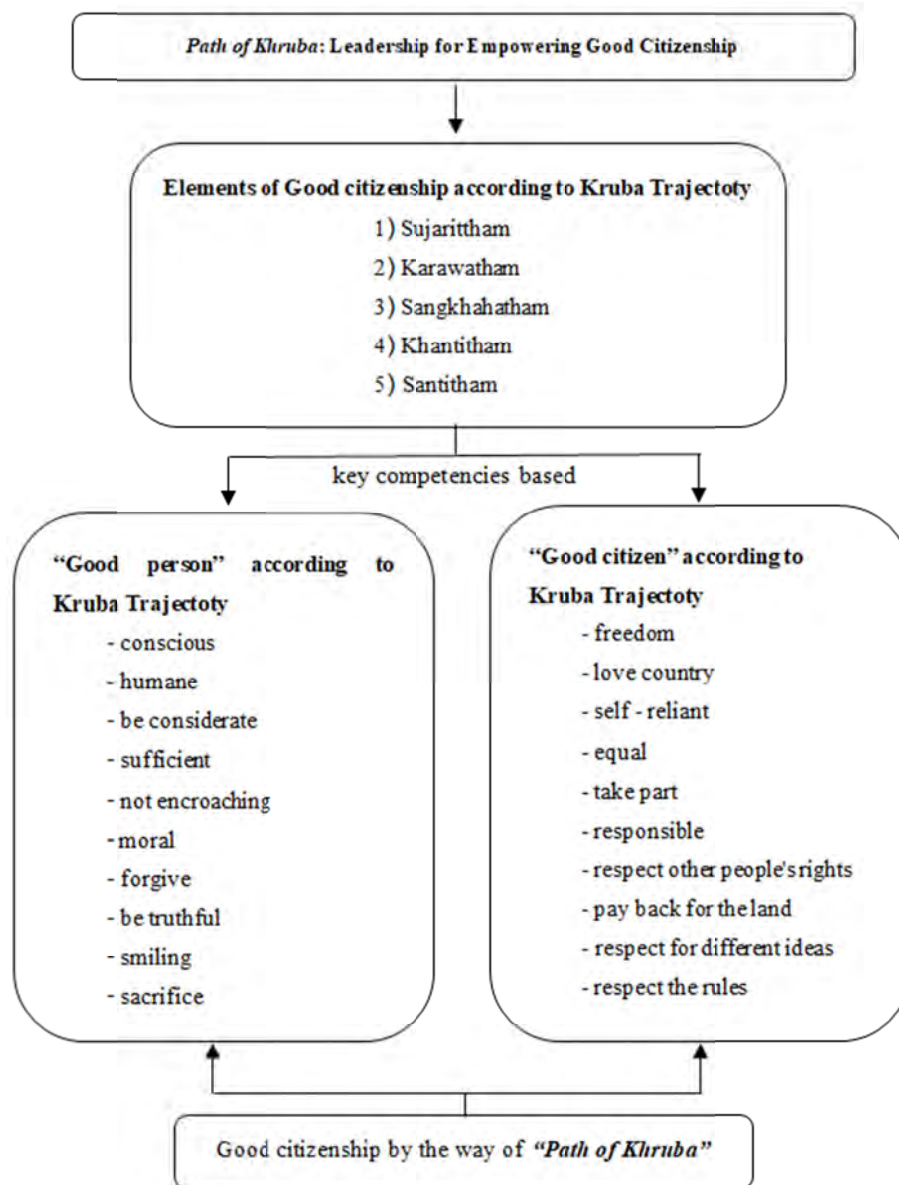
Path of Khruba: Leadership for Empowering Good Citizenship

Elements of Good citizenship according to Kruba Trajectoty

1) Sujarittham
2) Karawatham
3) Sangkhahatham
4) Khantitham
5) Santitham

key competencies based

"Good person" according to Kruba Trajectoty
- conscious
- humane
- be considerate
- sufficient
- not encroaching
- moral
- forgive
- be truthful
- smiling
- sacrifice

"Good citizen" according to Kruba Trajectoty
- freedom
- love country
- self - reliant
- equal
- take part
- responsible
- respect other people's rights
- pay back for the land
- respect for different ideas
- respect the rules

Good citizenship by the way of "Path of Khruba"